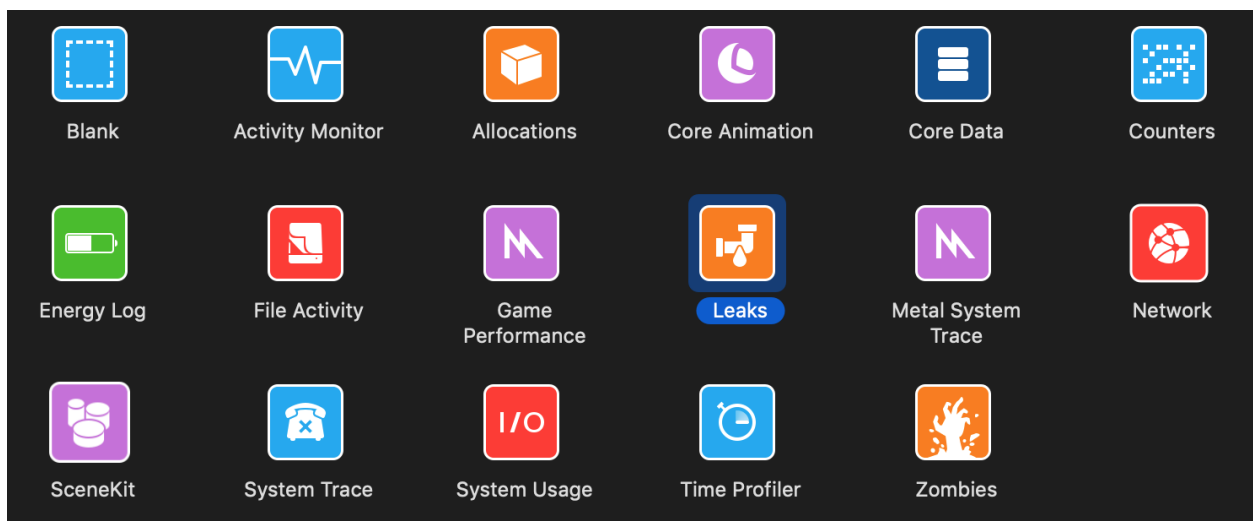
Blank
Activity Monitor
Allocations
Core Animation
Core Data
Counters

Energy Log
File Activity
Game Performance
Leaks
Metal System Trace
Network

SceneKit
System Trace
I/O
System Usage
Time Profiler
Zombies